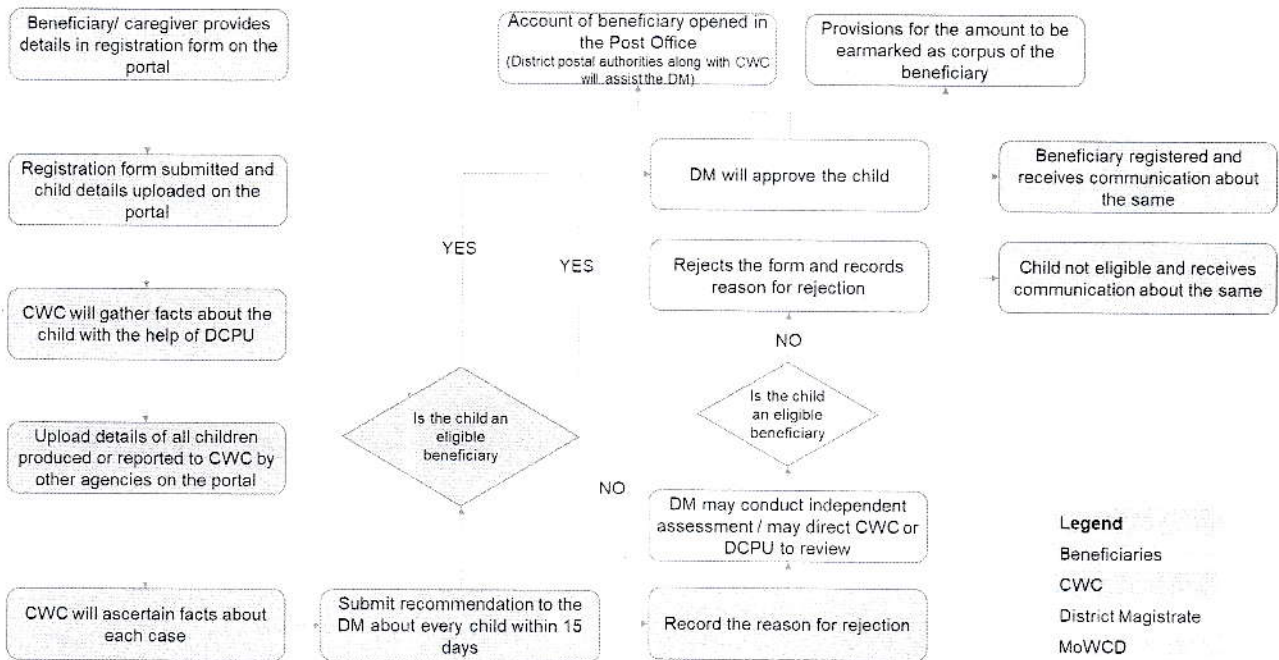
Beneficiary/ caregiver provides details in registration form on the portal

Registration form submitted and child details uploaded on the portal

CWC will gather facts about the child with the help of DCPU

Upload details of all children produced or reported to CWC by other agencies on the portal

CWC will ascertain facts about each case

Submit recommendation to the DM about every child within 15 days

Is the child an eligible beneficiary

YES

YES

NO

Account of beneficiary opened in the Post Office
(District postal authorities along with CWC will assist the DM)

Provisions for the amount to be earmarked as corpus of the beneficiary

DM will approve the child

Beneficiary registered and receives communication about the same

Rejects the form and records reason for rejection

Child not eligible and receives communication about the same

NO

Is the child an eligible beneficiary

DM may conduct independent assessment / may direct CWC or DCPU to review

Record the reason for rejection

Legend
Beneficiaries
CWC
District Magistrate
MoWCD